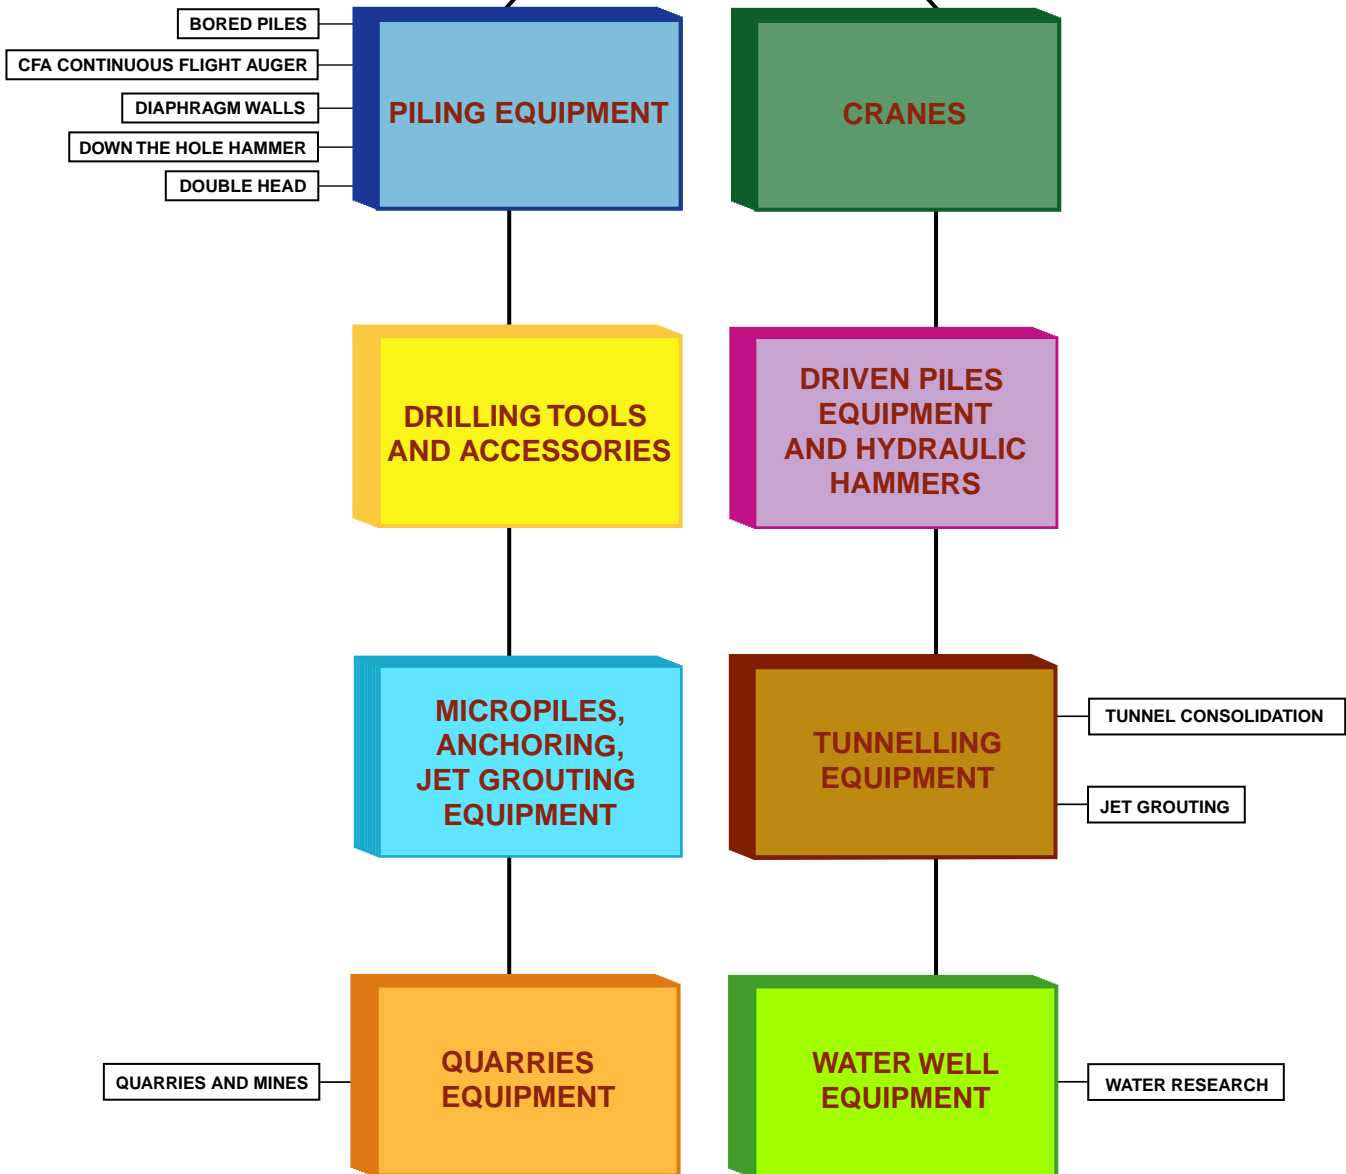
BORED PILES
CFA CONTINUOUS FLIGHT AUGER
DIAPHRAGM WALLS
DOWN THE HOLE HAMMER
DOUBLE HEAD

PILING EQUIPMENT

CRANES

DRILLING TOOLS AND ACCESSORIES

DRIVEN PILES EQUIPMENT AND HYDRAULIC HAMMERS

MICROPILES, ANCHORING, JET GROUTING EQUIPMENT

TUNNELLING EQUIPMENT

TUNNEL CONSOLIDATION
JET GROUTING

QUARRIES AND MINES

QUARRIES EQUIPMENT

WATER WELL EQUIPMENT

WATER RESEARCH